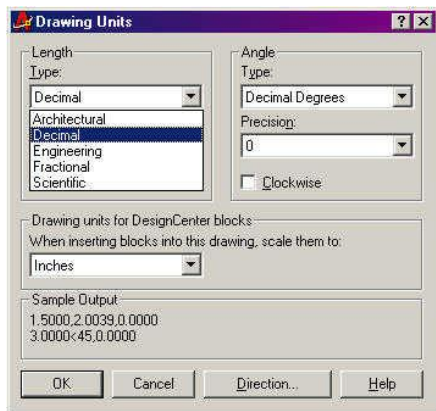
Drawing Units

Length
Type:
Decimal
Architectural
Decimal
Engineering
Fractional
Scientific

Angle
Type:
Decimal Degrees
Precision:
0
Clockwise

Drawing units for DesignCenter blocks
When inserting blocks into this drawing, scale them to:
Inches

Sample Output
1.5000,2.0039,0.0000
3.0000<45,0.0000

OK
Cancel
Direction...
Help